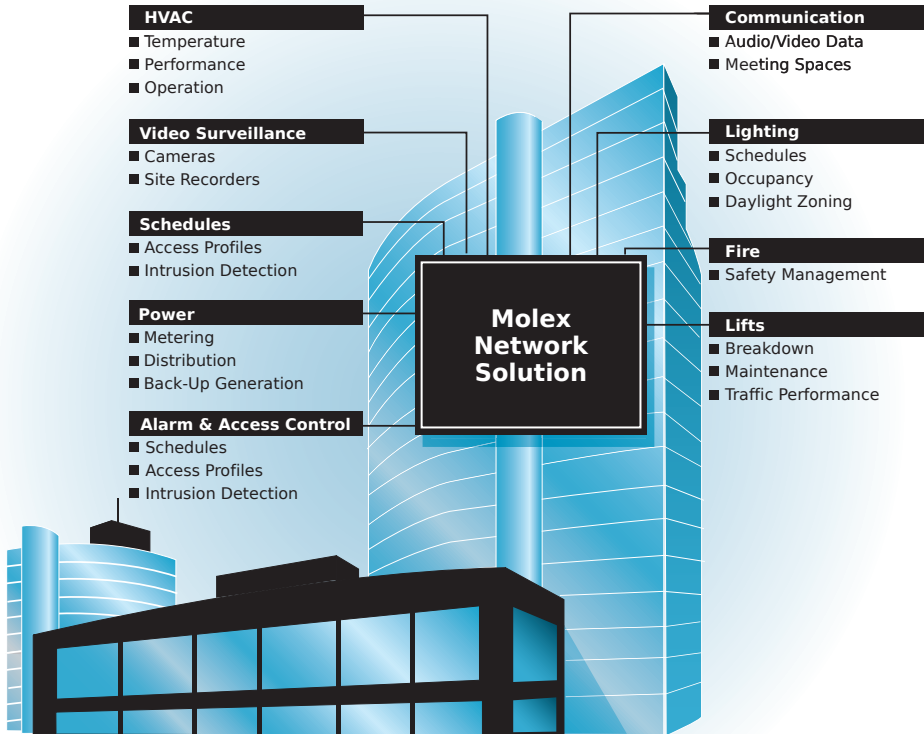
HVAC
Temperature
Performance
Operation

Video Surveillance
Cameras
Site Recorders

Schedules
Access Profiles
Intrusion Detection

Power
Metering
Distribution
Back-Up Generation

Alarm & Access Control
Schedules
Access Profiles
Intrusion Detection

Communication
Audio/Video Data
Meeting Spaces

Lighting
Schedules
Occupancy
Daylight Zoning

Fire
Safety Management

Lifts
Breakdown
Maintenance
Traffic Performance

Molex Network Solution